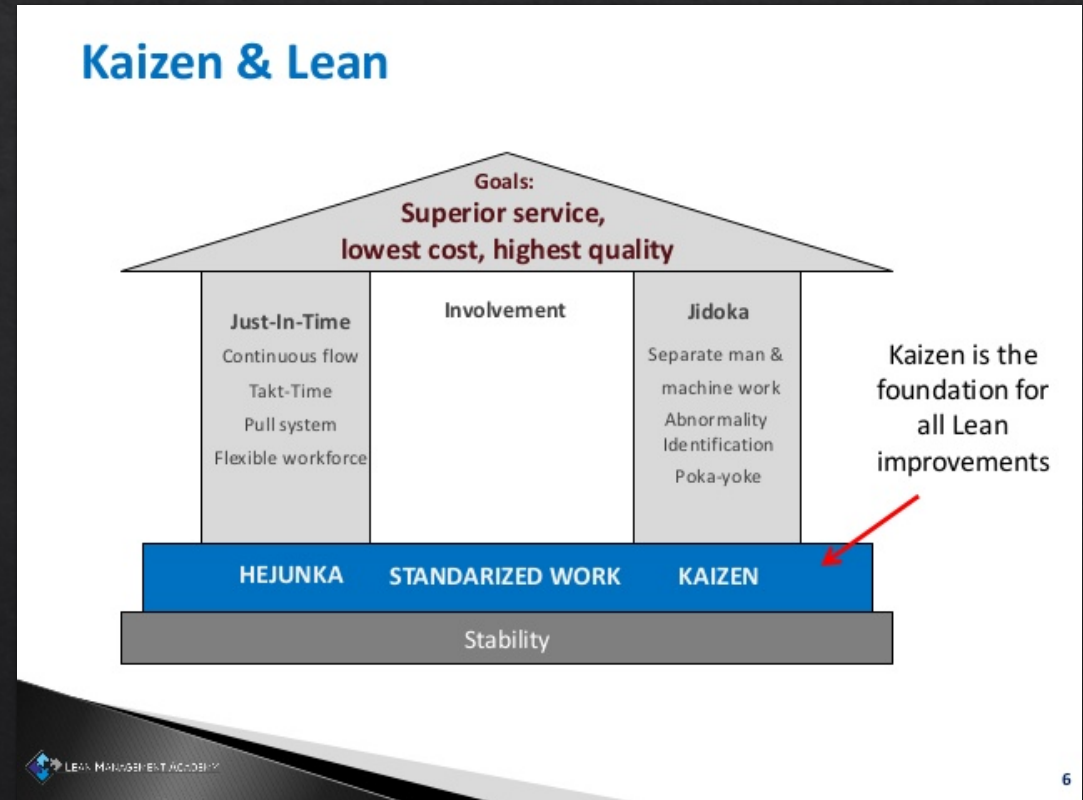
Kaizen & Lean

Goals:
Superior service,
lowest cost, highest quality

Just-In-Time
Continuous flow
Takt-Time
Pull system
Flexible workforce

Involvement

Jidoka
Separate man & machine work
Abnormality Identification
Poka-yoke

Kaizen is the foundation for all Lean improvements

HEJUNKA
STANDARIZED WORK
KAIZEN

Stability

LEAN MANAGEMENT ACADEMY

6